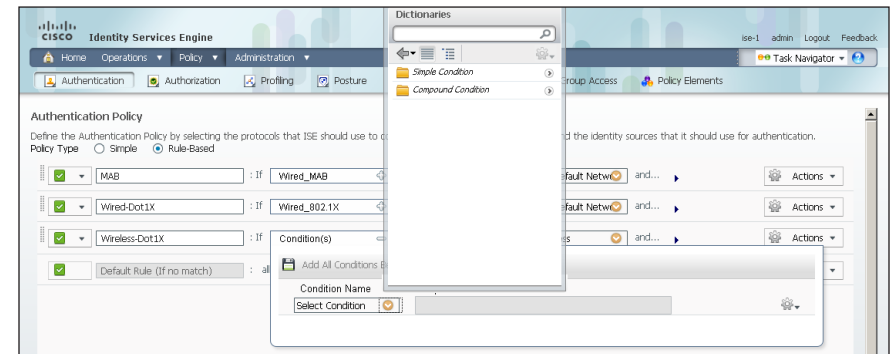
cisco Identity Services Engine

ise-1 admin Logout Feedback

Home Operations ▾ Policy ▾ Administration ▾

Task Navigator ▾

Authentication Authorization Profiling Posture

Group Access Policy Elements

Dictionaries

Simple Condition

Compound Condition

Authentication Policy

Define the Authentication Policy by selecting the protocols that ISE should use to c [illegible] d the identity sources that it should use for authentication.

Policy Type Simple Rule-Based

MAB : If Wired_MAB efault Netw and... Actions ▾

Wired-Dot1X : If Wired_802.1X efault Netw and... Actions ▾

Wireless-Dot1X : If Condition(s) s and... Actions ▾

Default Rule (If no match) : al

Add All Conditions B

Condition Name

Select Condition